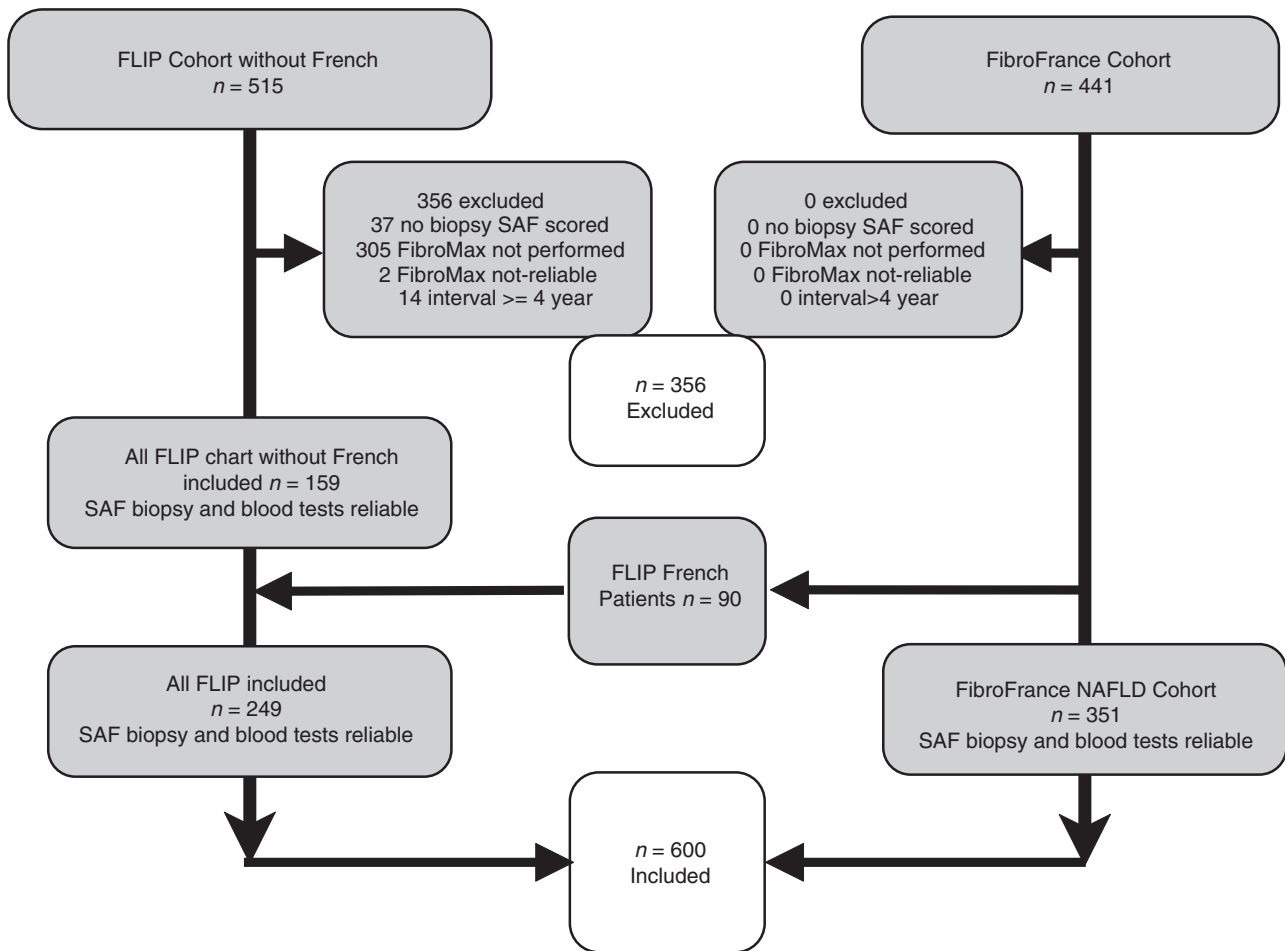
FLIP Cohort without French
$n = 515$

FibroFrance Cohort
$n = 441$

356 excluded
37 no biopsy SAF scored
305 FibroMax not performed
2 FibroMax not-reliable
14 interval >= 4 year

0 excluded
0 no biopsy SAF scored
0 FibroMax not performed
0 FibroMax not-reliable
0 interval>4 year

$n = 356$
Excluded

All FLIP chart without French
included $n = 159$
SAF biopsy and blood tests reliable

FLIP French
Patients $n = 90$

All FLIP included
$n = 249$
SAF biopsy and blood tests reliable

FibroFrance NAFLD Cohort
$n = 351$
SAF biopsy and blood tests reliable

$n = 600$
Included